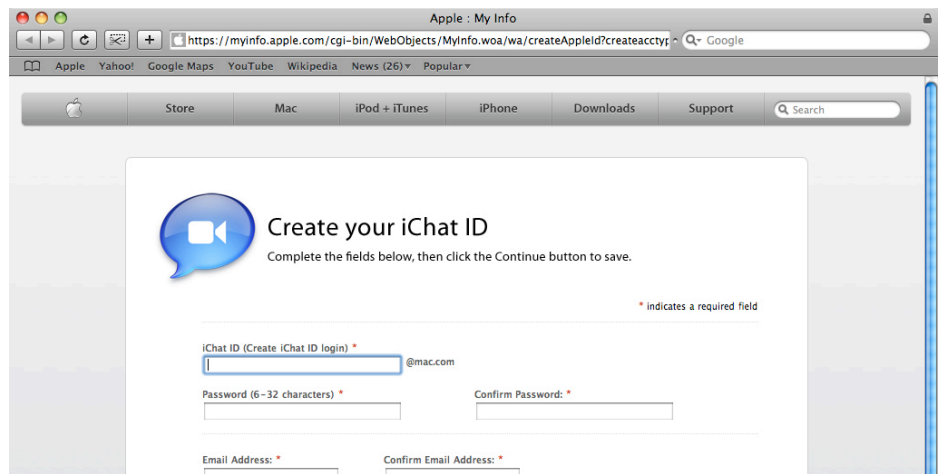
Apple : My Info

https://myinfo.apple.com/cgi-bin/WebObjects/MyInfo.woa/wa/createAppleId?createacctyp

Google

Apple Yahoo! Google Maps YouTube Wikipedia News (26) Popular

Store Mac iPod + iTunes iPhone Downloads Support Search

Create your iChat ID

Complete the fields below, then click the Continue button to save.

* indicates a required field

iChat ID (Create iChat ID login) *

@mac.com

Password (6-32 characters) *

Confirm Password: *

Email Address: *

Confirm Email Address: *